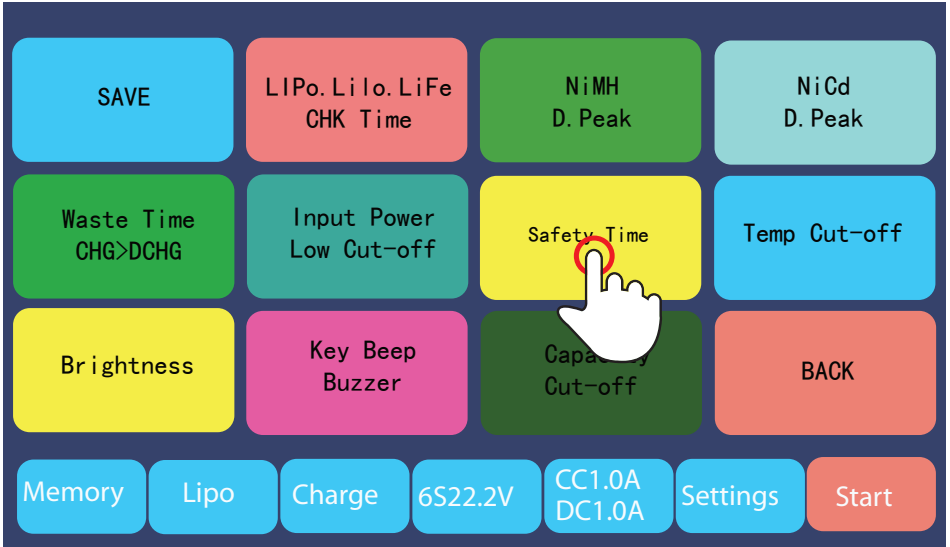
SAVE

LIPo.Lilo.LiFe
CHK Time

NiMH
D.Peak

NiCd
D.Peak

Waste Time
CHG>DCHG

Input Power
Low Cut-off

Safety Time

Temp Cut-off

Brightness

Key Beep
Buzzer

Capa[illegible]y
Cut-off

BACK

Memory

Lipo

Charge

6S22.2V

CC1.0A
DC1.0A

Settings

Start